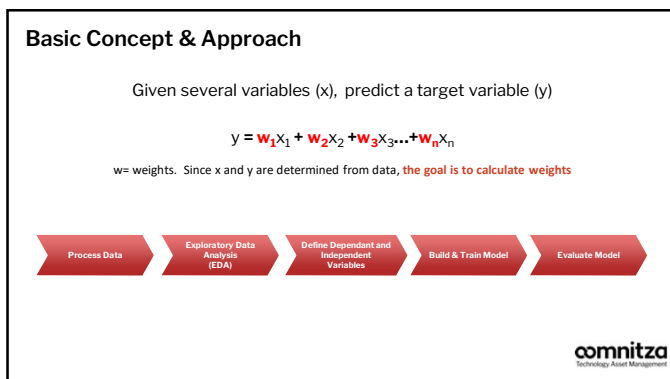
Basic Concept & Approach

Given several variables (x), predict a target variable (y)

$y = w_1x_1 + w_2x_2 + w_3x_3 ... + w_nx_n$

w= weights. Since x and y are determined from data, the goal is to calculate weights

Process Data

Exploratory Data Analysis (EDA)

Define Dependant and Independent Variables

Build & Train Model

Evaluate Model

comnitza
Technology Asset Management